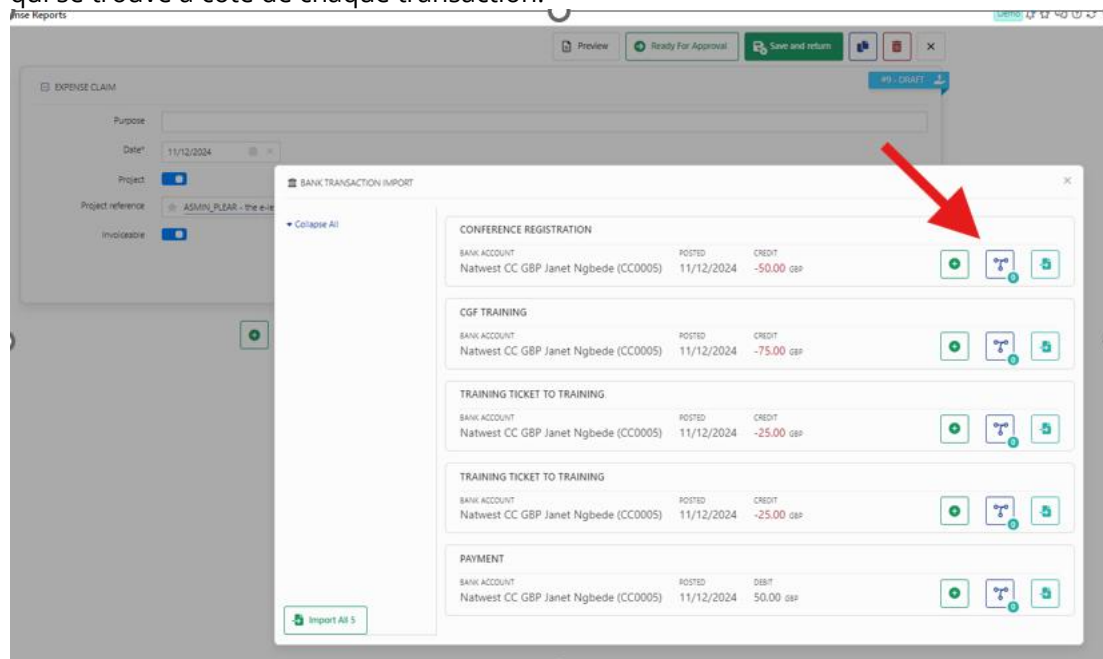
qui se trouve à côté de chaque transaction.

nse Reports

Demo

Preview
Ready For Approval
Save and return

#9 - DRAFT

EXPENSE CLAIM

Purpose

Date* 11/12/2024

Project

Project reference ASMIN_PLEAR - the e-le

Invoiceable

BANK TRANSACTION IMPORT

Collapse All

CONFERENCE REGISTRATION
BANK ACCOUNT Natwest CC GBP Janet Ngbede (CC0005)
POSTED 11/12/2024
CREDIT -50.00 GBP

CGF TRAINING
BANK ACCOUNT Natwest CC GBP Janet Ngbede (CC0005)
POSTED 11/12/2024
CREDIT -75.00 GBP

TRAINING TICKET TO TRAINING
BANK ACCOUNT Natwest CC GBP Janet Ngbede (CC0005)
POSTED 11/12/2024
CREDIT -25.00 GBP

TRAINING TICKET TO TRAINING
BANK ACCOUNT Natwest CC GBP Janet Ngbede (CC0005)
POSTED 11/12/2024
CREDIT -25.00 GBP

PAYMENT
BANK ACCOUNT Natwest CC GBP Janet Ngbede (CC0005)
POSTED 11/12/2024
DEBIT 50.00 GBP

Import All 5